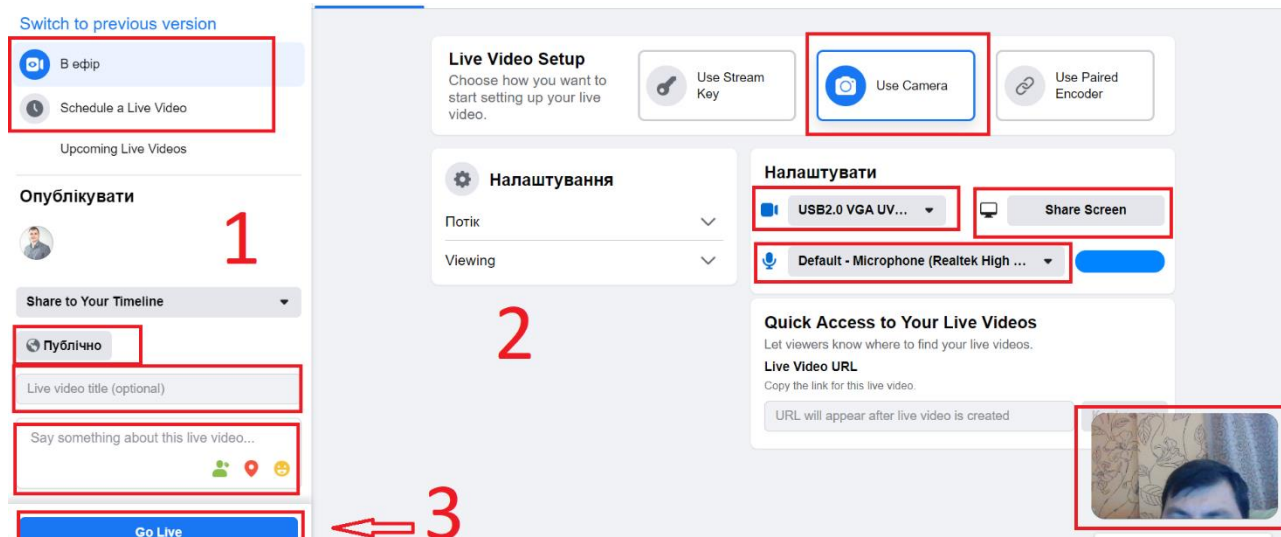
Switch to previous version

В ефір

Schedule a Live Video

Upcoming Live Videos

Опублікувати

1

Share to Your Timeline

Публічно

Live video title (optional)

Say something about this live video...

Go Live

3

Live Video Setup
Choose how you want to start setting up your live video.

Use Stream Key

Use Camera

Use Paired Encoder

Налаштування

Потік

Viewing

2

Налаштувати

USB2.0 VGA UV...

Share Screen

Default - Microphone (Realtek High ...

Quick Access to Your Live Videos
Let viewers know where to find your live videos.

Live Video URL
Copy the link for this live video.

URL will appear after live video is created